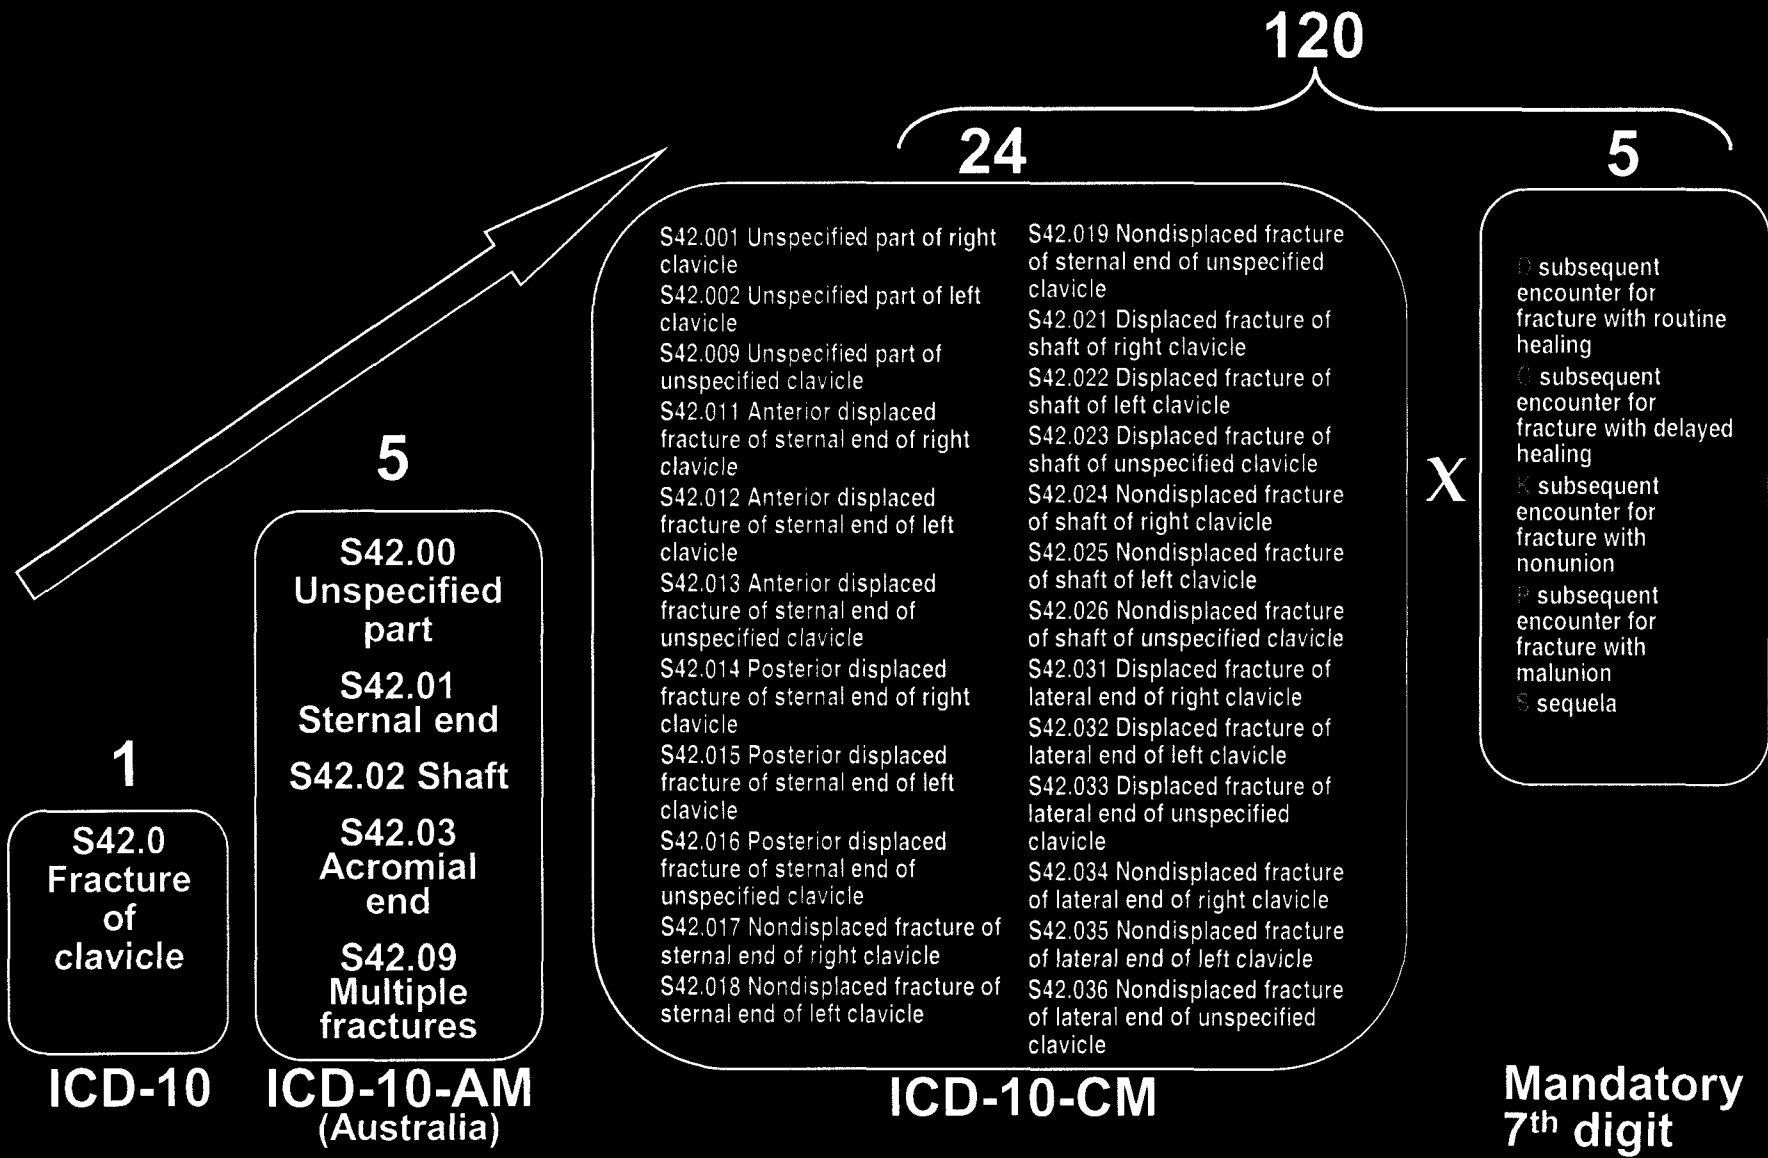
120

24

5

1

S42.0 Fracture of clavicle

ICD-10

5

S42.00 Unspecified part

S42.01 Sternal end

S42.02 Shaft

S42.03 Acromial end

S42.09 Multiple fractures

ICD-10-AM (Australia)

S42.001 Unspecified part of right clavicle
S42.002 Unspecified part of left clavicle
S42.009 Unspecified part of unspecified clavicle
S42.011 Anterior displaced fracture of sternal end of right clavicle
S42.012 Anterior displaced fracture of sternal end of left clavicle
S42.013 Anterior displaced fracture of sternal end of unspecified clavicle
S42.014 Posterior displaced fracture of sternal end of right clavicle
S42.015 Posterior displaced fracture of sternal end of left clavicle
S42.016 Posterior displaced fracture of sternal end of unspecified clavicle
S42.017 Nondisplaced fracture of sternal end of right clavicle
S42.018 Nondisplaced fracture of sternal end of left clavicle

S42.019 Nondisplaced fracture of sternal end of unspecified clavicle
S42.021 Displaced fracture of shaft of right clavicle
S42.022 Displaced fracture of shaft of left clavicle
S42.023 Displaced fracture of shaft of unspecified clavicle
S42.024 Nondisplaced fracture of shaft of right clavicle
S42.025 Nondisplaced fracture of shaft of left clavicle
S42.026 Nondisplaced fracture of shaft of unspecified clavicle
S42.031 Displaced fracture of lateral end of right clavicle
S42.032 Displaced fracture of lateral end of left clavicle
S42.033 Displaced fracture of lateral end of unspecified clavicle
S42.034 Nondisplaced fracture of lateral end of right clavicle
S42.035 Nondisplaced fracture of lateral end of left clavicle
S42.036 Nondisplaced fracture of lateral end of unspecified clavicle

ICD-10-CM

X

D subsequent encounter for fracture with routine healing
G subsequent encounter for fracture with delayed healing
K subsequent encounter for fracture with nonunion
P subsequent encounter for fracture with malunion
S sequela

Mandatory 7$^{th}$ digit